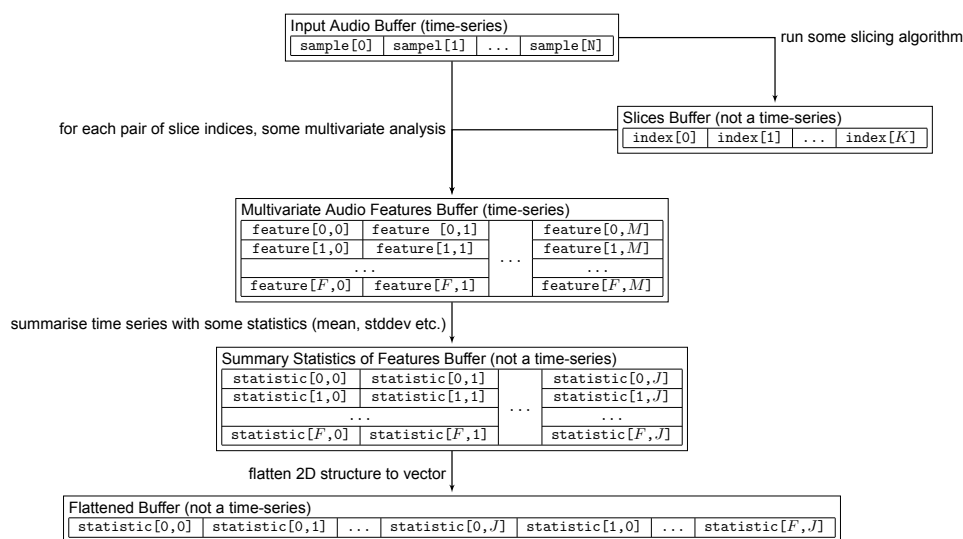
Input Audio Buffer (time-series)

| sample[0] | sampel[1] | ... | sample[N] |
|---|---|---|---|

run some slicing algorithm

Slices Buffer (not a time-series)

| index[0] | index[1] | ... | index[$K$] |
|---|---|---|---|

for each pair of slice indices, some multivariate analysis

Multivariate Audio Features Buffer (time-series)

| feature[0,0] | feature [0,1] | ... | feature[0,$M$] |
|---|---|---|---|
| feature[1,0] | feature[1,1] | | feature[1,$M$] |
| ... | | | ... |
| feature[$F$,0] | feature[$F$,1] | | feature[$F$,$M$] |

summarise time series with some statistics (mean, stddev etc.)

Summary Statistics of Features Buffer (not a time-series)

| statistic[0,0] | statistic[0,1] | ... | statistic[0,$J$] |
|---|---|---|---|
| statistic[1,0] | statistic[1,1] | | statistic[1,$J$] |
| ... | | | ... |
| statistic[$F$,0] | statistic[$F$,1] | | statistic[$F$,$J$] |

flatten 2D structure to vector

Flattened Buffer (not a time-series)

| statistic[0,0] | statistic[0,1] | ... | statistic[0,$J$] | statistic[1,0] | ... | statistic[$F$,$J$] |
|---|---|---|---|---|---|---|